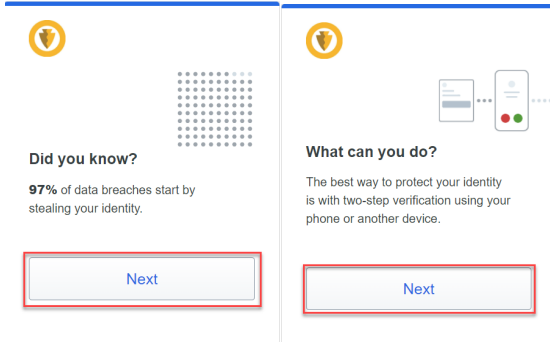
Did you know?

**97%** of data breaches start by stealing your identity.

Next

What can you do?

The best way to protect your identity is with two-step verification using your phone or another device.

Next